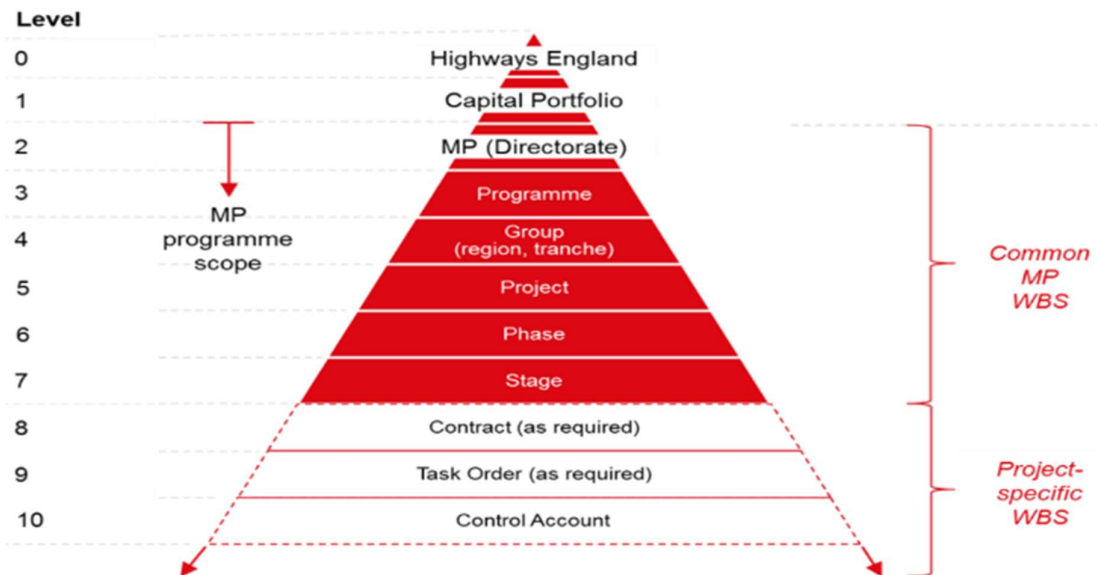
Level
0 Highways England
1 Capital Portfolio
2 MP (Directorate)
3 Programme
4 Group (region, tranche)
5 Project
6 Phase
7 Stage
8 Contract (as required)
9 Task Order (as required)
10 Control Account

MP programme scope

Common MP WBS

Project-specific WBS